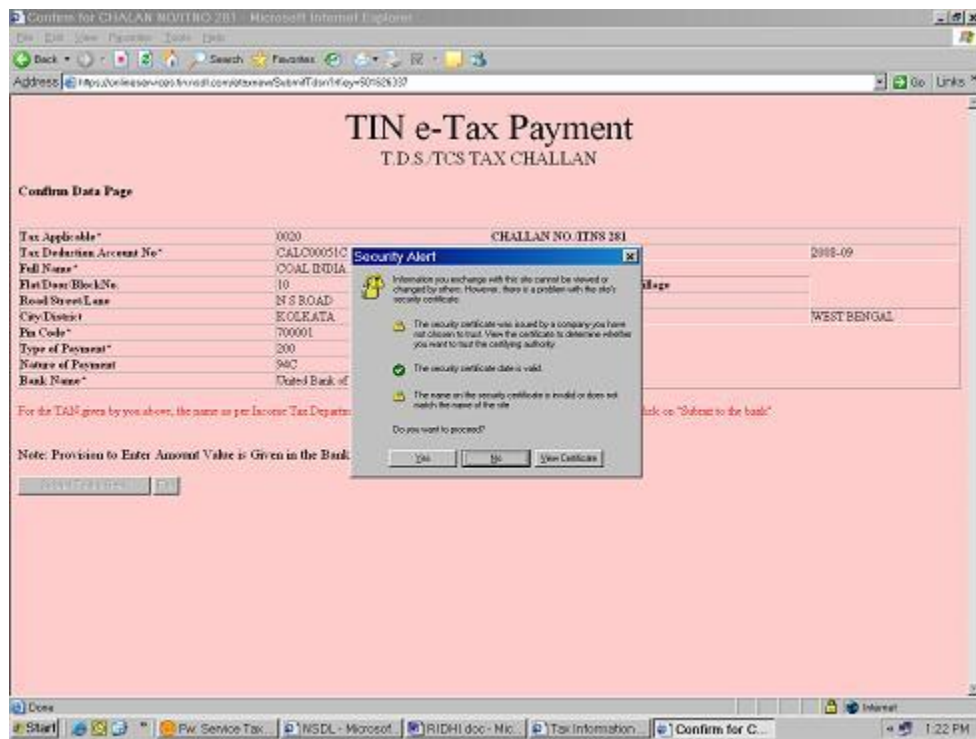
Confirm for CHALAN NO/ITNS 281 - Microsoft Internet Explorer

File Edit View Favorites Tools Help

Back Search Favorites

Address https://onlineservices.tin.nsdl.com/etaxnew/SubmitTdsnt?Key=501626337

Go Links

TIN e-Tax Payment

T.D.S./TCS TAX CHALLAN

Confirm Data Page

| | | | |
|---|---|---|---|
| Tax Applicable* | 0020 | CHALLAN NO./ITNS 281 | |
| Tax Deduction Account No* | CALC00051C | | 2008-09 |
| Full Name* | COAL INDIA | | |
| Flat/Door/Block/No. | 10 | illage | |
| Road/Street/Lane | N S ROAD | | |
| City/District | KOLKATA | | WEST BENGAL |
| Pin Code* | 700001 | | |
| Type of Payment* | 200 | | |
| Nature of Payment | 94C | | |
| Bank Name* | United Bank of | | |

For the TAN given by you above, the name as per Income Tax Departm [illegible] lick on "Submit to the bank"

Note: Provision to Enter Amount Value is Given in the Bank

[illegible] Edit

Security Alert

Information you exchange with this site cannot be viewed or changed by others. However, there is a problem with the site's security certificate.

The security certificate was issued by a company you have not chosen to trust. View the certificate to determine whether you want to trust the certifying authority.

The security certificate date is valid.

The name on the security certificate is invalid or does not match the name of the site

Do you want to proceed?

Yes No View Certificate

Done Internet

Start Fw: Service Tax... NSDL - Microsof... RIDHI doc - Mic... Tax Information... Confirm for C... 1:22 PM